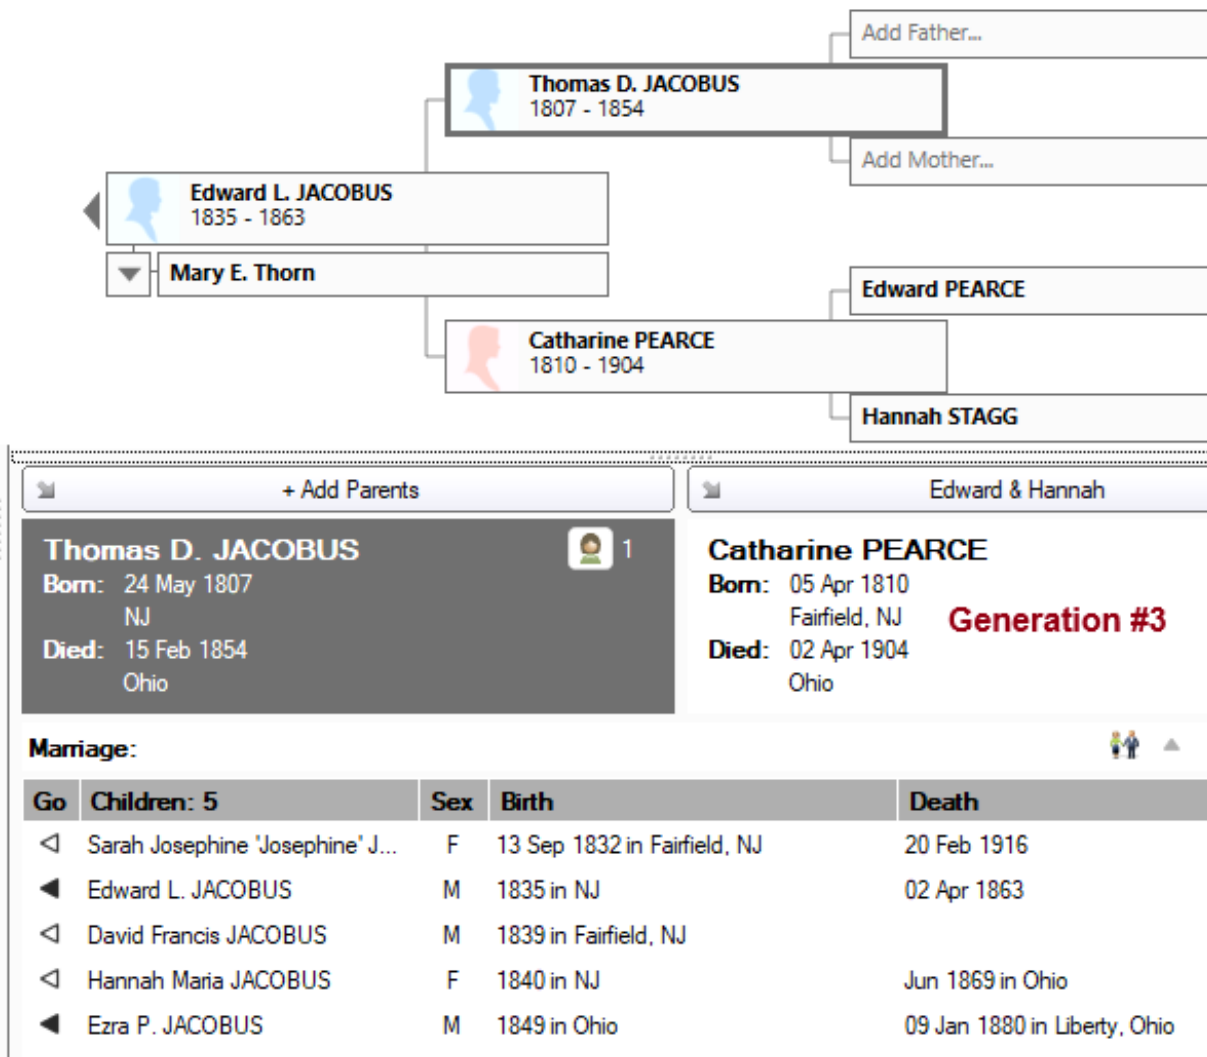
Add Father...

Thomas D. JACOBUS
1807 - 1854

Add Mother...

Edward L. JACOBUS
1835 - 1863

Mary E. Thorn

Edward PEARCE

Catharine PEARCE
1810 - 1904

Hannah STAGG

+ Add Parents

Edward & Hannah

Thomas D. JACOBUS
1
Born: 24 May 1807
NJ
Died: 15 Feb 1854
Ohio

Catharine PEARCE
Born: 05 Apr 1810
Fairfield, NJ
Died: 02 Apr 1904
Ohio

Generation #3

Marriage:

| Go | Children: 5 | Sex | Birth | Death |
|---|---|---|---|---|
| ◁ | Sarah Josephine 'Josephine' J... | F | 13 Sep 1832 in Fairfield, NJ | 20 Feb 1916 |
| ◀ | Edward L. JACOBUS | M | 1835 in NJ | 02 Apr 1863 |
| ◁ | David Francis JACOBUS | M | 1839 in Fairfield, NJ | |
| ◁ | Hannah Maria JACOBUS | F | 1840 in NJ | Jun 1869 in Ohio |
| ◀ | Ezra P. JACOBUS | M | 1849 in Ohio | 09 Jan 1880 in Liberty, Ohio |